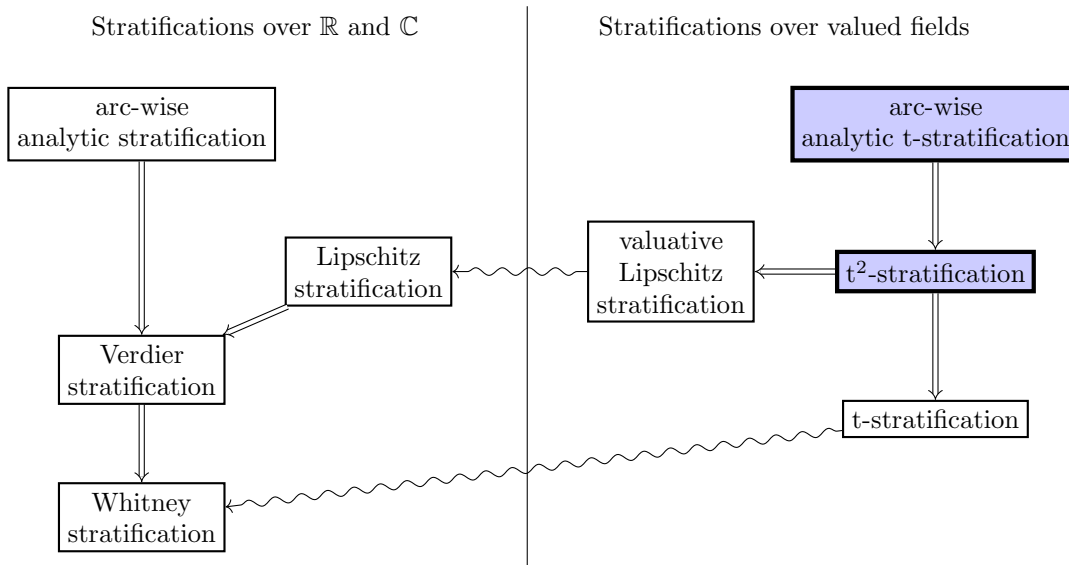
Stratifications over $\mathbb{R}$ and $\mathbb{C}$

Stratifications over valued fields

arc-wise analytic stratification

arc-wise analytic t-stratification

Lipschitz stratification

valuative Lipschitz stratification

t$^2$-stratification

Verdier stratification

t-stratification

Whitney stratification